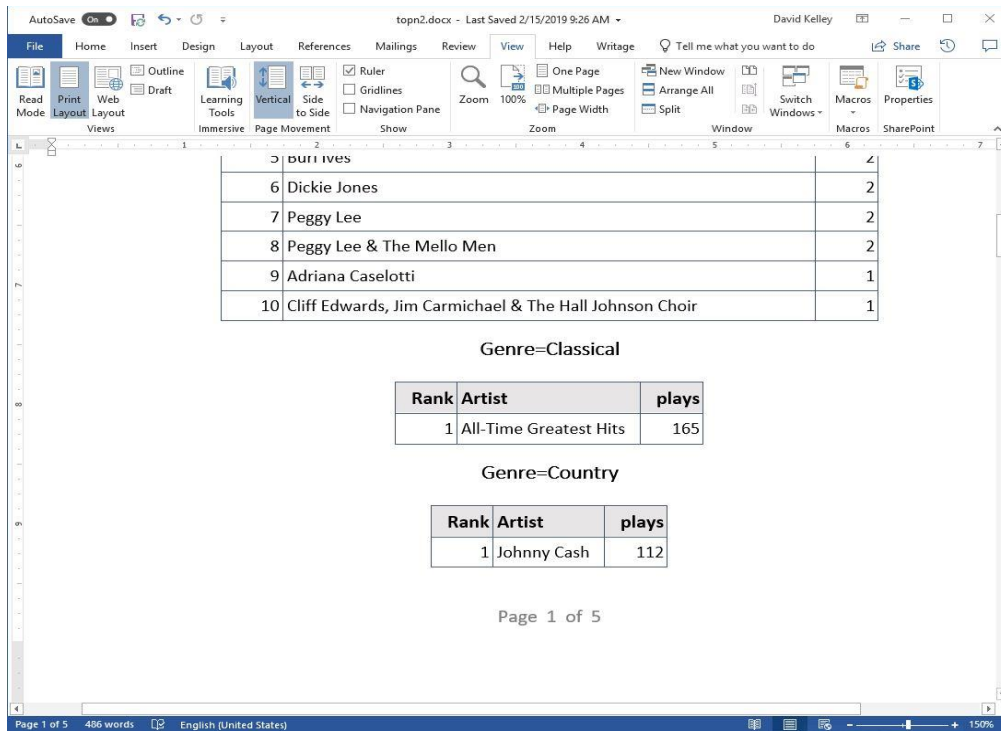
AutoSave On topn2.docx - Last Saved 2/15/2019 9:26 AM David Kelley

File Home Insert Design Layout References Mailings Review View Help Writage Tell me what you want to do Share

Read Mode Print Layout Web Layout Outline Draft Views Learning Tools Immersive Vertical Side to Side Page Movement Ruler Gridlines Navigation Pane Show Zoom 100% One Page Multiple Pages Page Width Zoom New Window Arrange All Split Switch Windows Window Macros Macros Properties SharePoint

| 5 | Burl Ives | 2 |
|---|---|---|
| 6 | Dickie Jones | 2 |
| 7 | Peggy Lee | 2 |
| 8 | Peggy Lee & The Mello Men | 2 |
| 9 | Adriana Caselotti | 1 |
| 10 | Cliff Edwards, Jim Carmichael & The Hall Johnson Choir | 1 |

Genre=Classical

| Rank | Artist | plays |
|---|---|---|
| 1 | All-Time Greatest Hits | 165 |

Genre=Country

| Rank | Artist | plays |
|---|---|---|
| 1 | Johnny Cash | 112 |

Page 1 of 5

Page 1 of 5 486 words English (United States) 150%